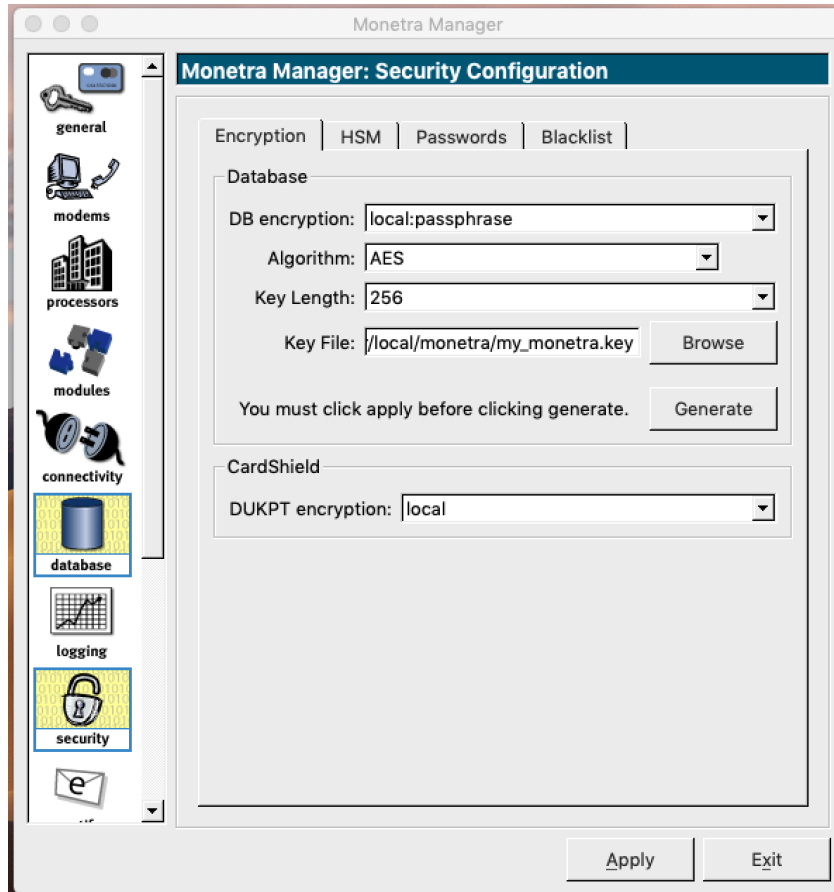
Monetra Manager

general

modems

processors

modules

connectivity

database

logging

security

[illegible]

Monetra Manager: Security Configuration

Encryption | HSM | Passwords | Blacklist

Database

DB encryption: local:passphrase

Algorithm: AES

Key Length: 256

Key File: /local/monetra/my_monetra.key

Browse

You must click apply before clicking generate.

Generate

CardShield

DUKPT encryption: local

Apply

Exit